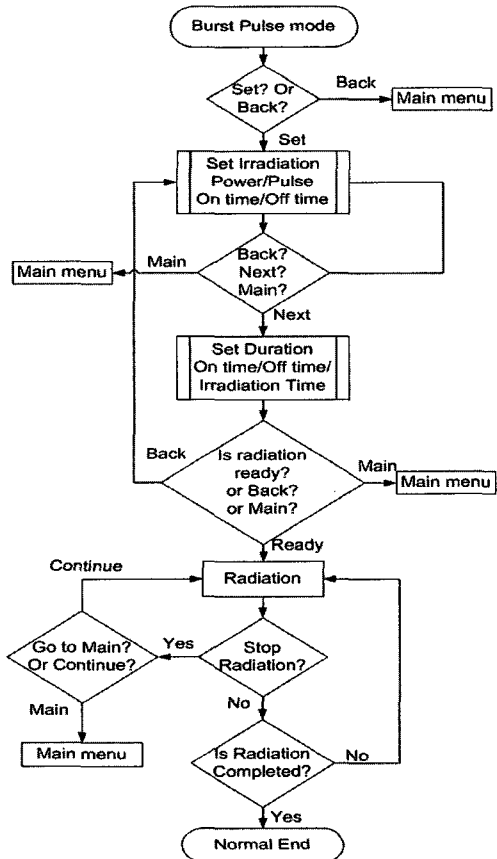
Burst Pulse mode

Set? Or Back?

Back

Main menu

Set

Set Irradiation Power/Pulse On time/Off time

Main menu

Main

Back? Next? Main?

Next

Set Duration On time/Off time/ Irradiation Time

Back

Is radiation ready? or Back? or Main?

Main

Main menu

Ready

Continue

Radiation

Go to Main? Or Continue?

Yes

Stop Radiation?

Main

No

Main menu

Is Radiation Completed?

No

Yes

Normal End